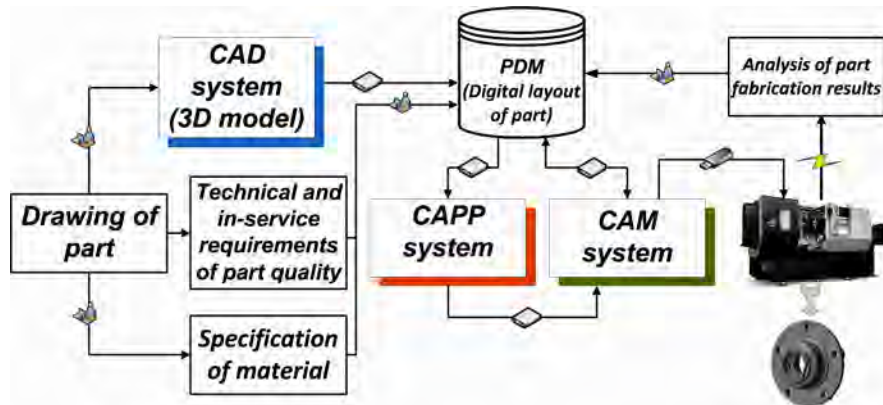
CAD system (3D model)

PDM (Digital layout of part)

Analysis of part fabrication results

Drawing of part

Technical and in-service requirements of part quality

CAPP system

CAM system

Specification of material